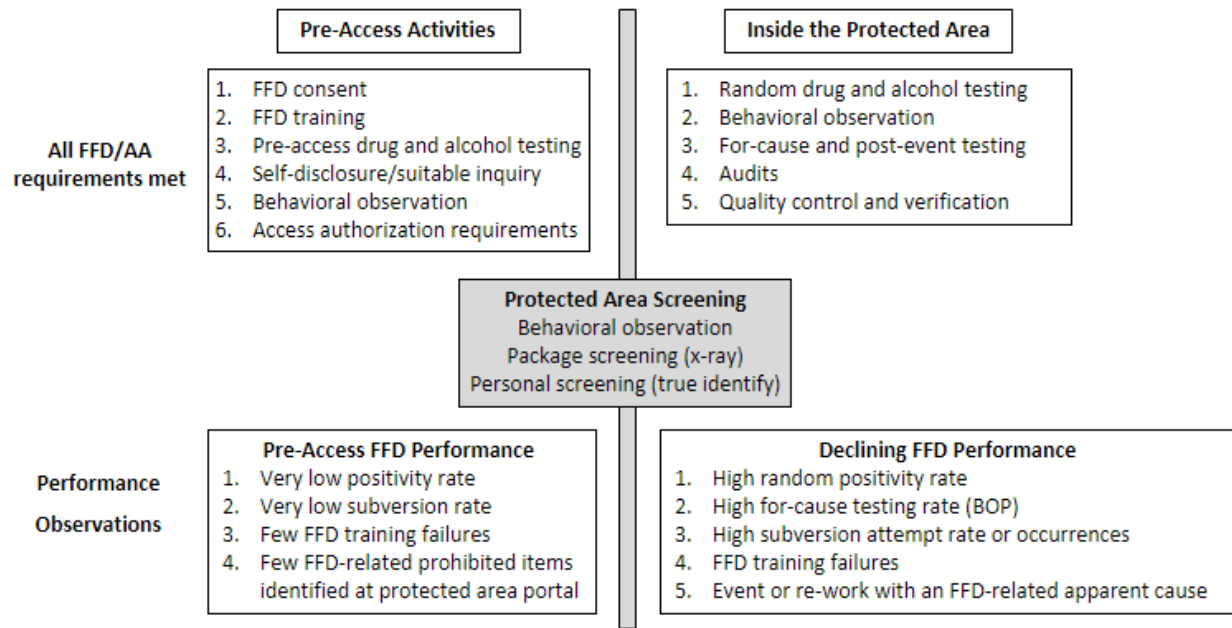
Pre-Access Activities

Inside the Protected Area

All FFD/AA requirements met

1. FFD consent
2. FFD training
3. Pre-access drug and alcohol testing
4. Self-disclosure/suitable inquiry
5. Behavioral observation
6. Access authorization requirements

1. Random drug and alcohol testing
2. Behavioral observation
3. For-cause and post-event testing
4. Audits
5. Quality control and verification

Protected Area Screening
Behavioral observation
Package screening (x-ray)
Personal screening (true identify)

Performance Observations

Pre-Access FFD Performance
1. Very low positivity rate
2. Very low subversion rate
3. Few FFD training failures
4. Few FFD-related prohibited items identified at protected area portal

Declining FFD Performance
1. High random positivity rate
2. High for-cause testing rate (BOP)
3. High subversion attempt rate or occurrences
4. FFD training failures
5. Event or re-work with an FFD-related apparent cause